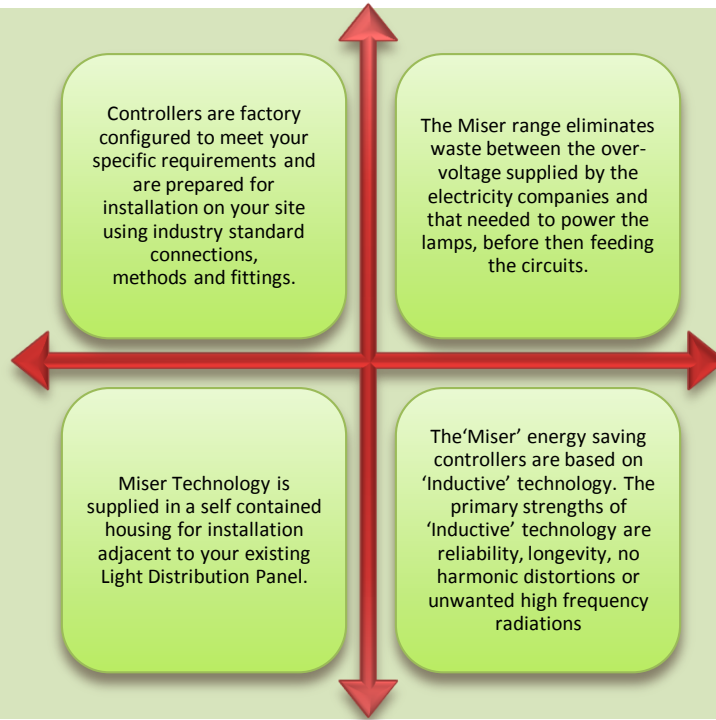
Controllers are factory configured to meet your specific requirements and are prepared for installation on your site using industry standard connections, methods and fittings.

The Miser range eliminates waste between the over-voltage supplied by the electricity companies and that needed to power the lamps, before then feeding the circuits.

Miser Technology is supplied in a self contained housing for installation adjacent to your existing Light Distribution Panel.

The‘Miser’ energy saving controllers are based on ‘Inductive’ technology. The primary strengths of ‘Inductive’ technology are reliability, longevity, no harmonic distortions or unwanted high frequency radiations